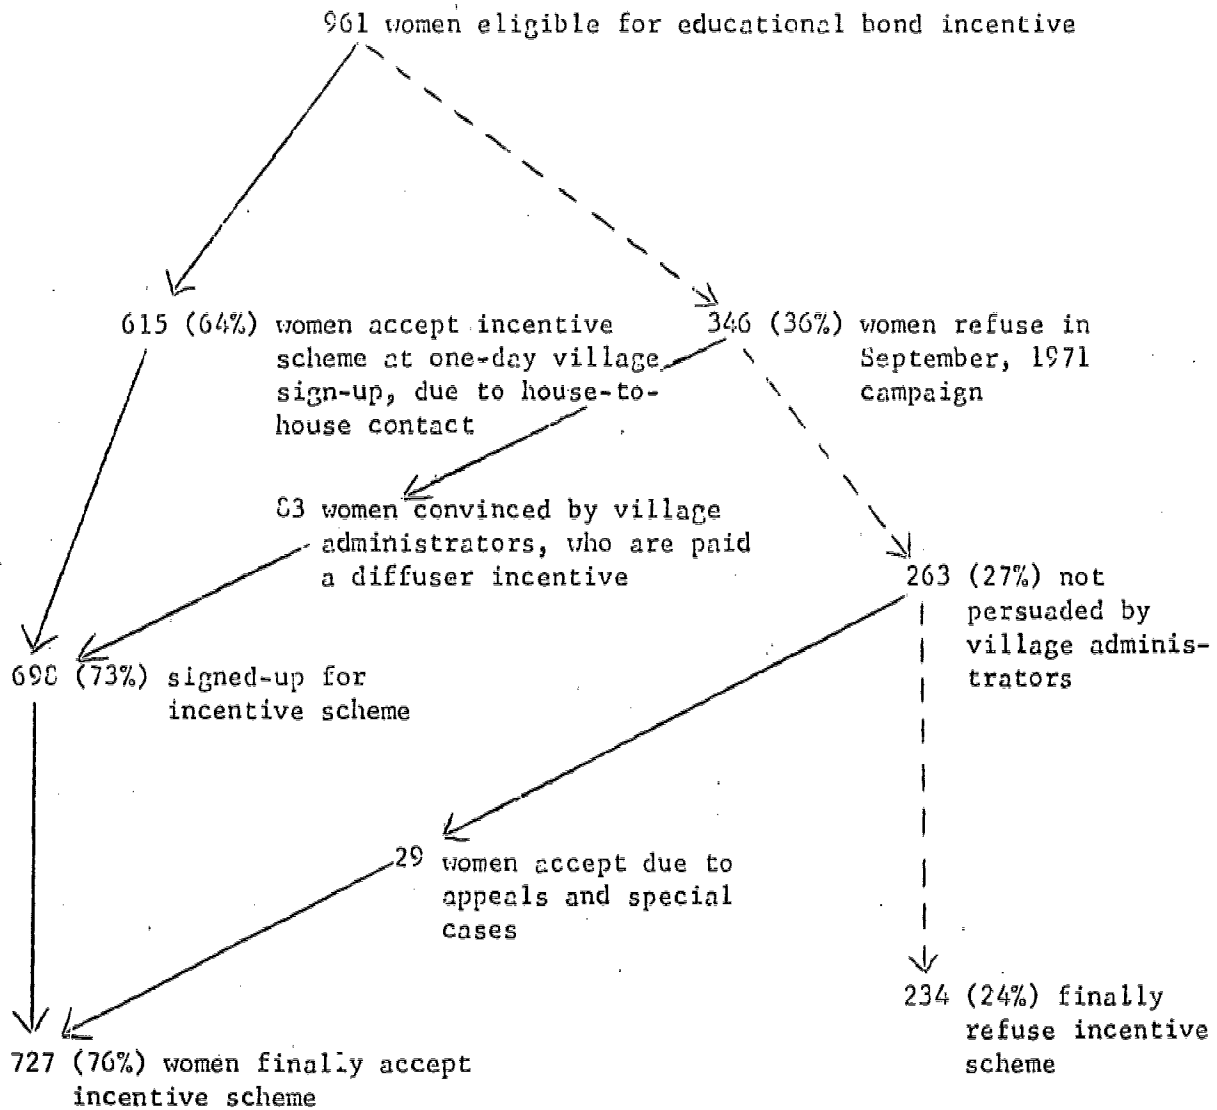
961 women eligible for educational bond incentive

615 (64%) women accept incentive scheme at one-day village sign-up, due to house-to-house contact

346 (36%) women refuse in September, 1971 campaign

83 women convinced by village administrators, who are paid a diffuser incentive

263 (27%) not persuaded by village administrators

698 (73%) signed-up for incentive scheme

29 women accept due to appeals and special cases

234 (24%) finally refuse incentive scheme

727 (76%) women finally accept incentive scheme